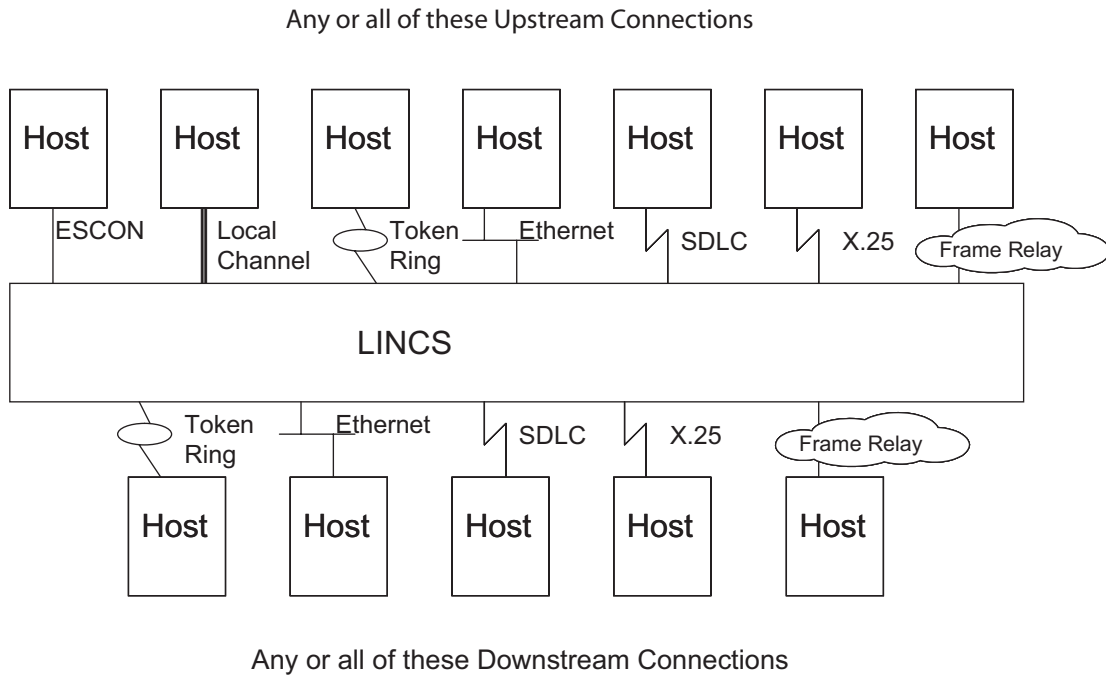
Any or all of these Upstream Connections

Host
Host
Host
Host
Host
Host
Host

ESCON
Local Channel
Token Ring
Ethernet
SDLC
X.25
Frame Relay

LINCS

Token Ring
Ethernet
SDLC
X.25
Frame Relay

Host
Host
Host
Host
Host

Any or all of these Downstream Connections